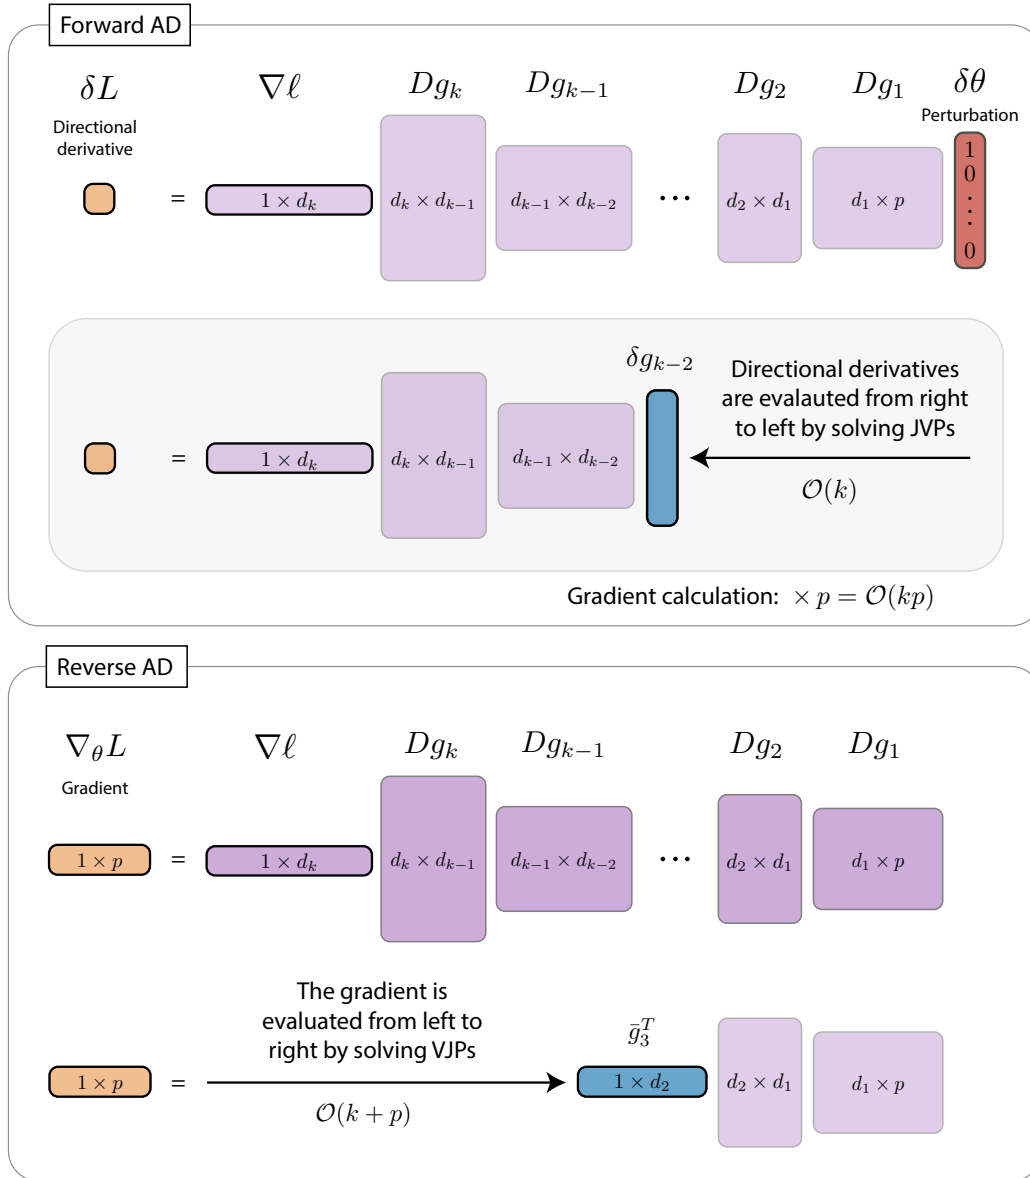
Forward AD

$\delta L$
Directional derivative

$\nabla \ell$

$Dg_k$

$Dg_{k-1}$

$Dg_2$

$Dg_1$

$\delta\theta$
Perturbation

= $1 \times d_k$ $d_k \times d_{k-1}$ $d_{k-1} \times d_{k-2}$ $\cdots$ $d_2 \times d_1$ $d_1 \times p$

1
0
⋮
0

$\delta g_{k-2}$

Directional derivatives are evalauted from right to left by solving JVPs

= $1 \times d_k$ $d_k \times d_{k-1}$ $d_{k-1} \times d_{k-2}$

$\mathcal{O}(k)$

Gradient calculation: $\times\, p = \mathcal{O}(kp)$

Reverse AD

$\nabla_\theta L$
Gradient

$\nabla \ell$

$Dg_k$

$Dg_{k-1}$

$Dg_2$

$Dg_1$

$1 \times p$ = $1 \times d_k$ $d_k \times d_{k-1}$ $d_{k-1} \times d_{k-2}$ $\cdots$ $d_2 \times d_1$ $d_1 \times p$

The gradient is evaluated from left to right by solving VJPs

$\bar{g}_3^T$

$1 \times p$ = $1 \times d_2$ $d_2 \times d_1$ $d_1 \times p$

$\mathcal{O}(k+p)$